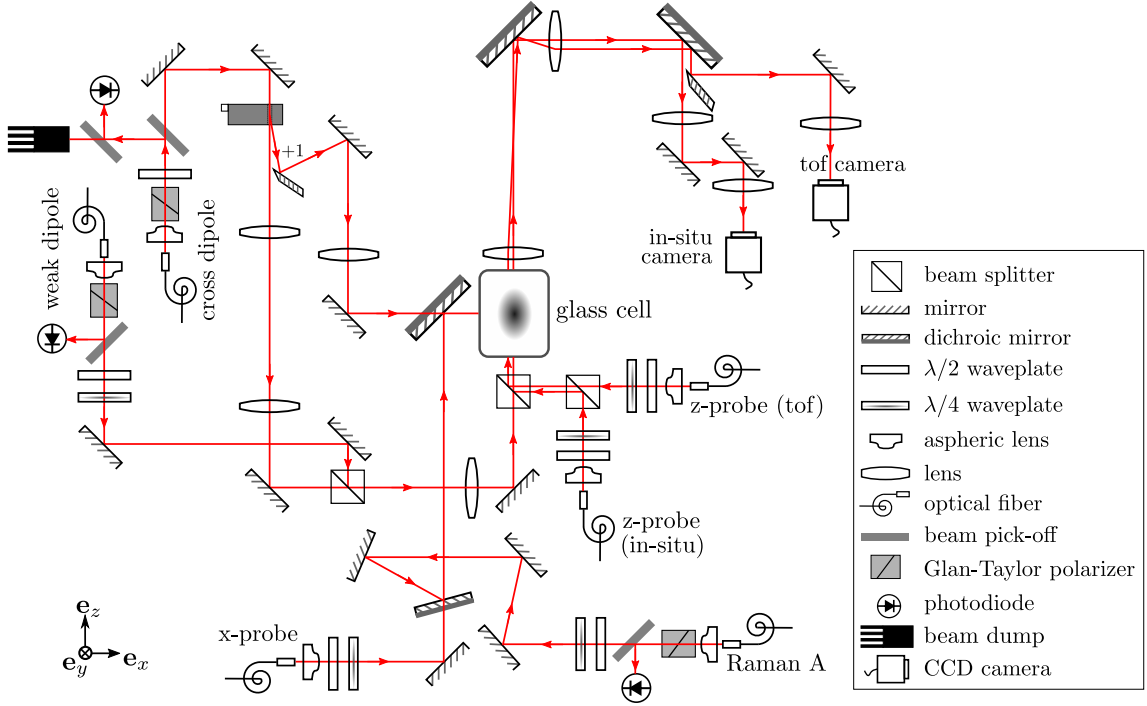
+1

tof camera

in-situ camera

weak dipole

cross dipole

glass cell

z-probe (tof)

z-probe (in-situ)

x-probe

Raman A

$\mathbf{e}_z$

$\mathbf{e}_y$

$\mathbf{e}_x$

beam splitter
mirror
dichroic mirror
$\lambda/2$ waveplate
$\lambda/4$ waveplate
aspheric lens
lens
optical fiber
beam pick-off
Glan-Taylor polarizer
photodiode
beam dump
CCD camera